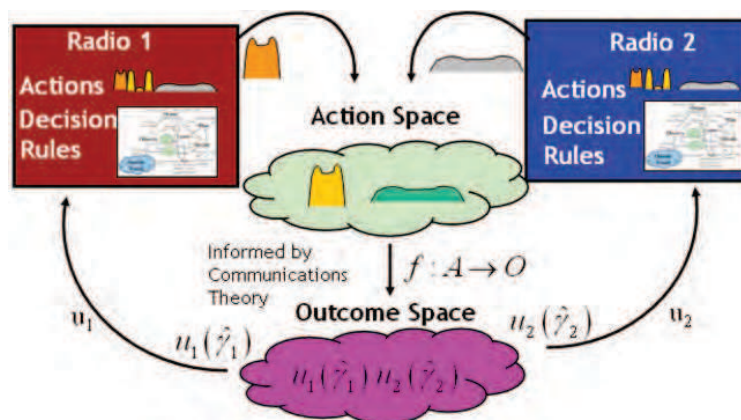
Radio 1

Actions

Decision Rules

Radio 2

Actions

Decision Rules

Action Space

Informed by Communications Theory

$f: A \rightarrow O$

Outcome Space

$u_1$

$u_1(\hat{\gamma}_1)$

$u_2(\hat{\gamma}_2)$

$u_2$

$u_1(\hat{\gamma}_1)\,u_2(\hat{\gamma}_2)$